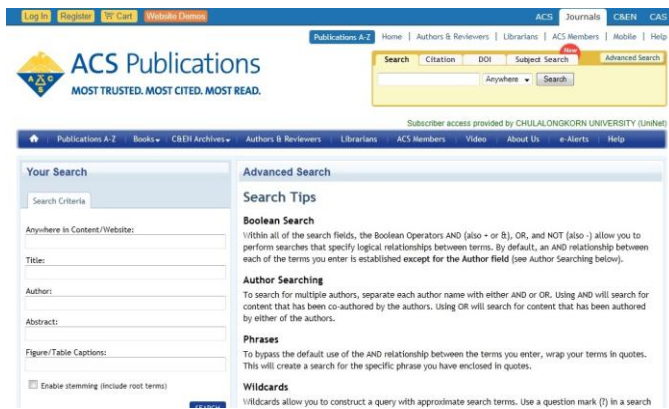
Log In Register Cart Website Demos

ACS Journals C&EN CAS

Publications A-Z Home | Authors & Reviewers | Librarians | ACS Members | Mobile | Help

ACS Publications
MOST TRUSTED. MOST CITED. MOST READ.

Search Citation DOI Subject Search New Advanced Search

Anywhere Search

Subscriber access provided by CHULALONGKORN UNIVERSITY (UniNet)

Publications A-Z Books C&EN Archives Authors & Reviewers Librarians ACS Members Video About Us e-Alerts Help

Your Search

Search Criteria

Anywhere in Content/Website:

Title:

Author:

Abstract:

Figure/Table Captions:

Enable stemming (include root terms)

SEARCH

Advanced Search

Search Tips

Boolean Search

Within all of the search fields, the Boolean Operators AND (also + or &), OR, and NOT (also -) allow you to perform searches that specify logical relationships between terms. By default, an AND relationship between each of the terms you enter is established except for the Author field (see Author Searching below).

Author Searching

To search for multiple authors, separate each author name with either AND or OR. Using AND will search for content that has been co-authored by the authors. Using OR will search for content that has been authored by either of the authors.

Phrases

To bypass the default use of the AND relationship between the terms you enter, wrap your terms in quotes. This will create a search for the specific phrase you have enclosed in quotes.

Wildcards

Wildcards allow you to construct a query with approximate search terms. Use a question mark (?) in a search